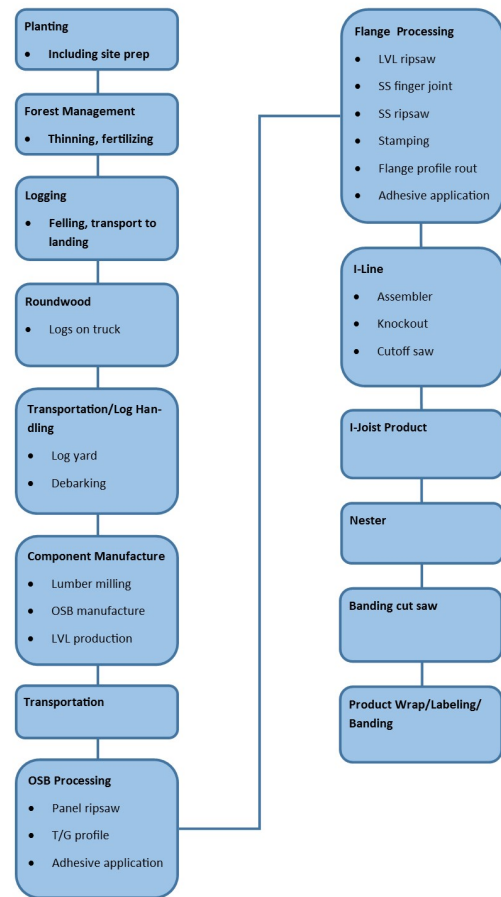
Planting
• Including site prep

Forest Management
• Thinning, fertilizing

Logging
• Felling, transport to landing

Roundwood
• Logs on truck

Transportation/Log Handling
• Log yard
• Debarking

Component Manufacture
• Lumber milling
• OSB manufacture
• LVL production

Transportation

OSB Processing
• Panel ripsaw
• T/G profile
• Adhesive application

Flange Processing
• LVL ripsaw
• SS finger joint
• SS ripsaw
• Stamping
• Flange profile rout
• Adhesive application

I-Line
• Assembler
• Knockout
• Cutoff saw

I-Joist Product

Nester

Banding cut saw

Product Wrap/Labeling/Banding